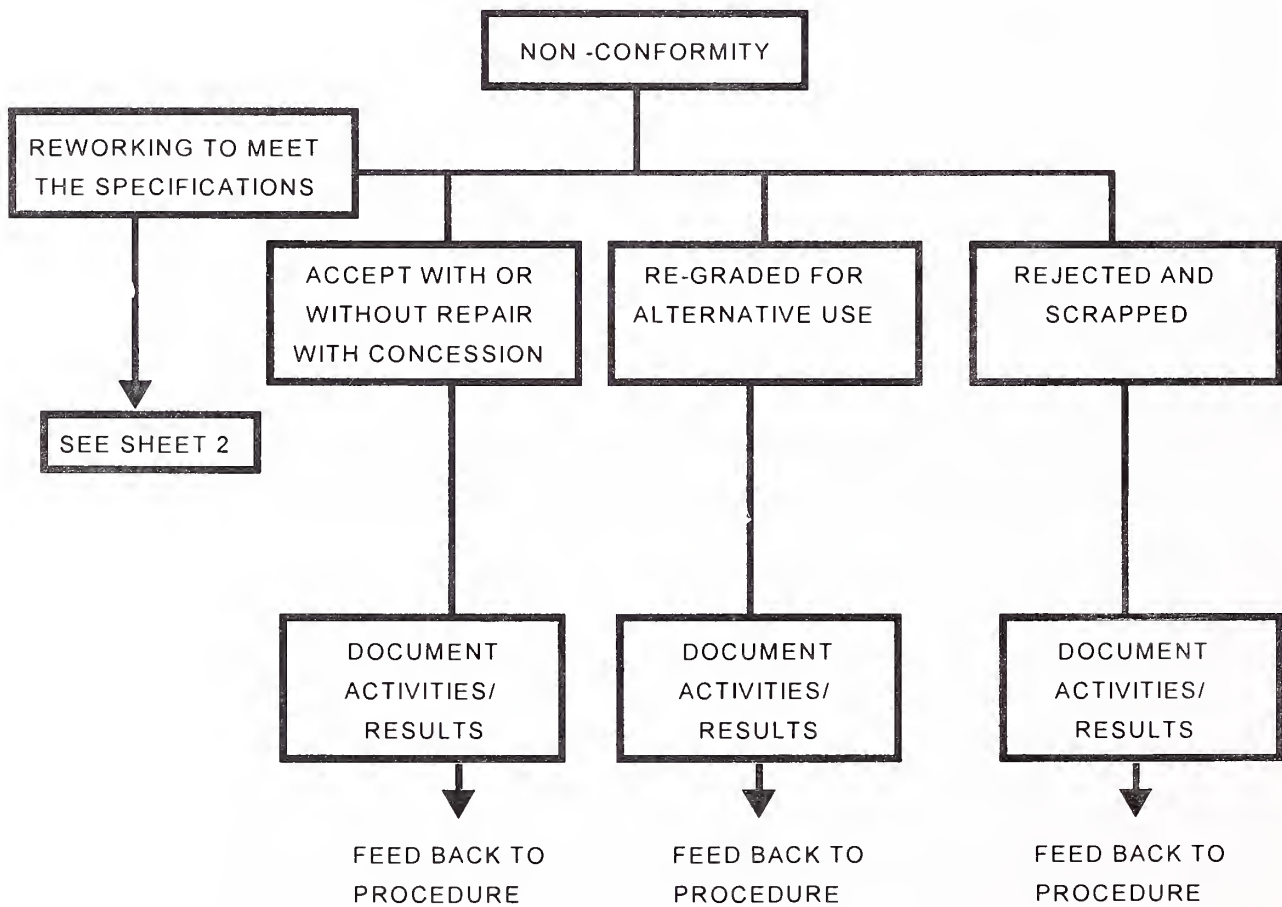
NON -CONFORMITY

REWORKING TO MEET THE SPECIFICATIONS

SEE SHEET 2

ACCEPT WITH OR WITHOUT REPAIR WITH CONCESSION

RE-GRADED FOR ALTERNATIVE USE

REJECTED AND SCRAPPED

DOCUMENT ACTIVITIES/ RESULTS

DOCUMENT ACTIVITIES/ RESULTS

DOCUMENT ACTIVITIES/ RESULTS

FEED BACK TO PROCEDURE

FEED BACK TO PROCEDURE

FEED BACK TO PROCEDURE